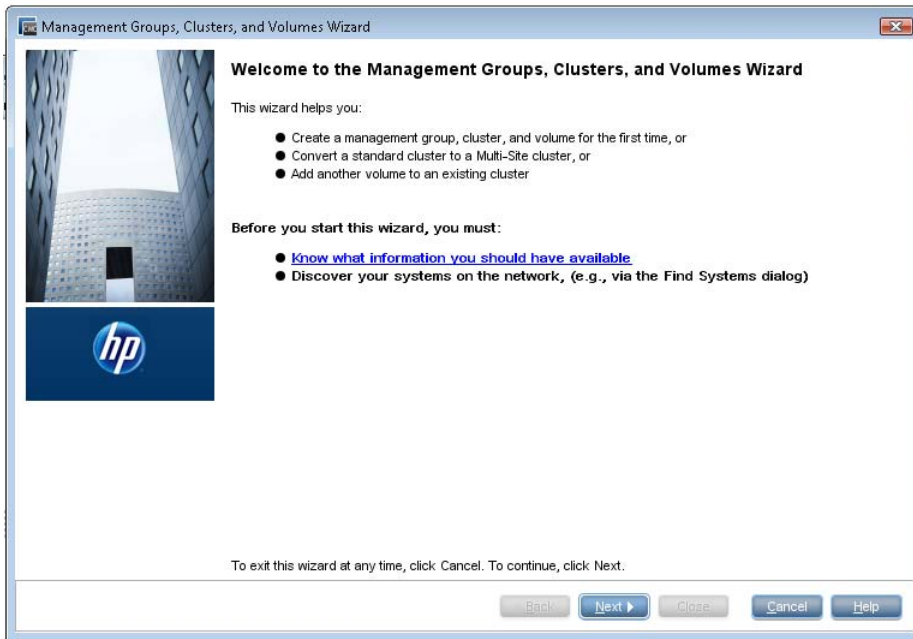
Management Groups, Clusters, and Volumes Wizard

Welcome to the Management Groups, Clusters, and Volumes Wizard

This wizard helps you:

- Create a management group, cluster, and volume for the first time, or
- Convert a standard cluster to a Multi-Site cluster, or
- Add another volume to an existing cluster

Before you start this wizard, you must:

- Know what information you should have available
- Discover your systems on the network, (e.g., via the Find Systems dialog)

hp

To exit this wizard at any time, click Cancel. To continue, click Next.

Back Next Close Cancel Help